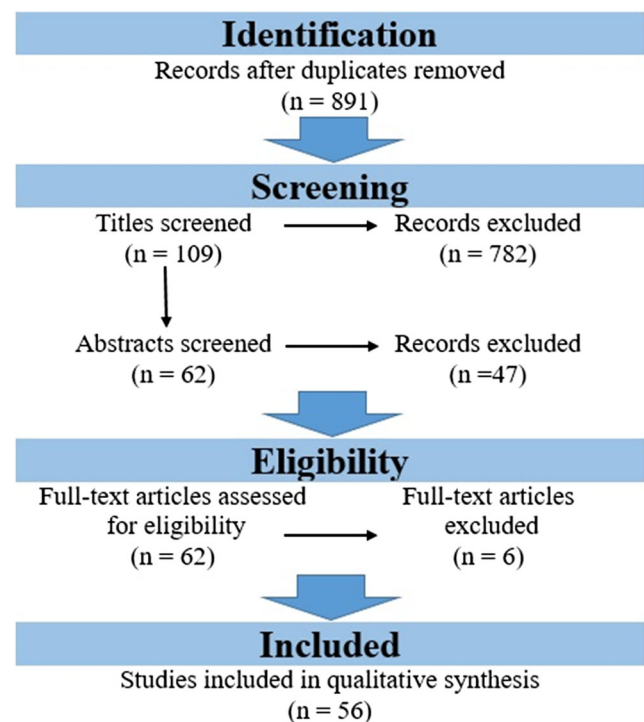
Identification

Records after duplicates removed (n = 891)

Screening

Titles screened (n = 109)

Records excluded (n = 782)

Abstracts screened (n = 62)

Records excluded (n =47)

Eligibility

Full-text articles assessed for eligibility (n = 62)

Full-text articles excluded (n = 6)

Included

Studies included in qualitative synthesis (n = 56)